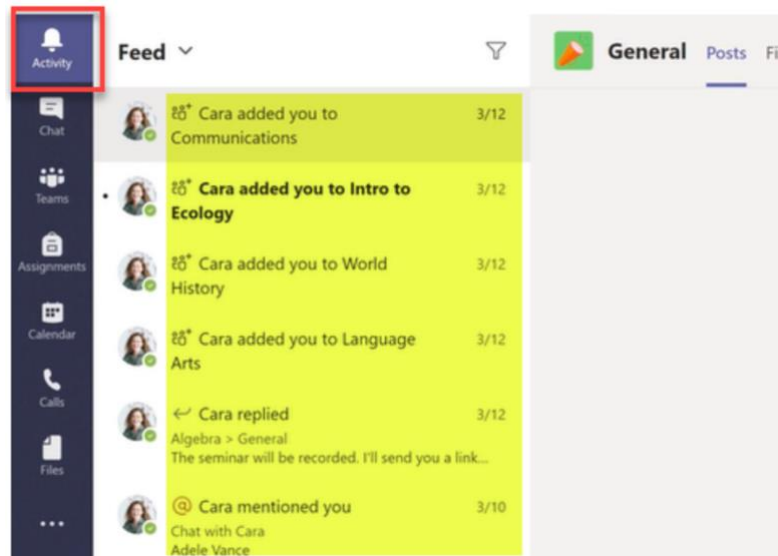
Activity

Chat

Teams

Assignments

Calendar

Calls

Files

...

Feed

Cara added you to Communications 3/12

Cara added you to Intro to Ecology 3/12

Cara added you to World History 3/12

Cara added you to Language Arts 3/12

Cara replied 3/12
Algebra > General
The seminar will be recorded. I'll send you a link...

@ Cara mentioned you 3/10
Chat with Cara
Adele Vance

General Posts Fi